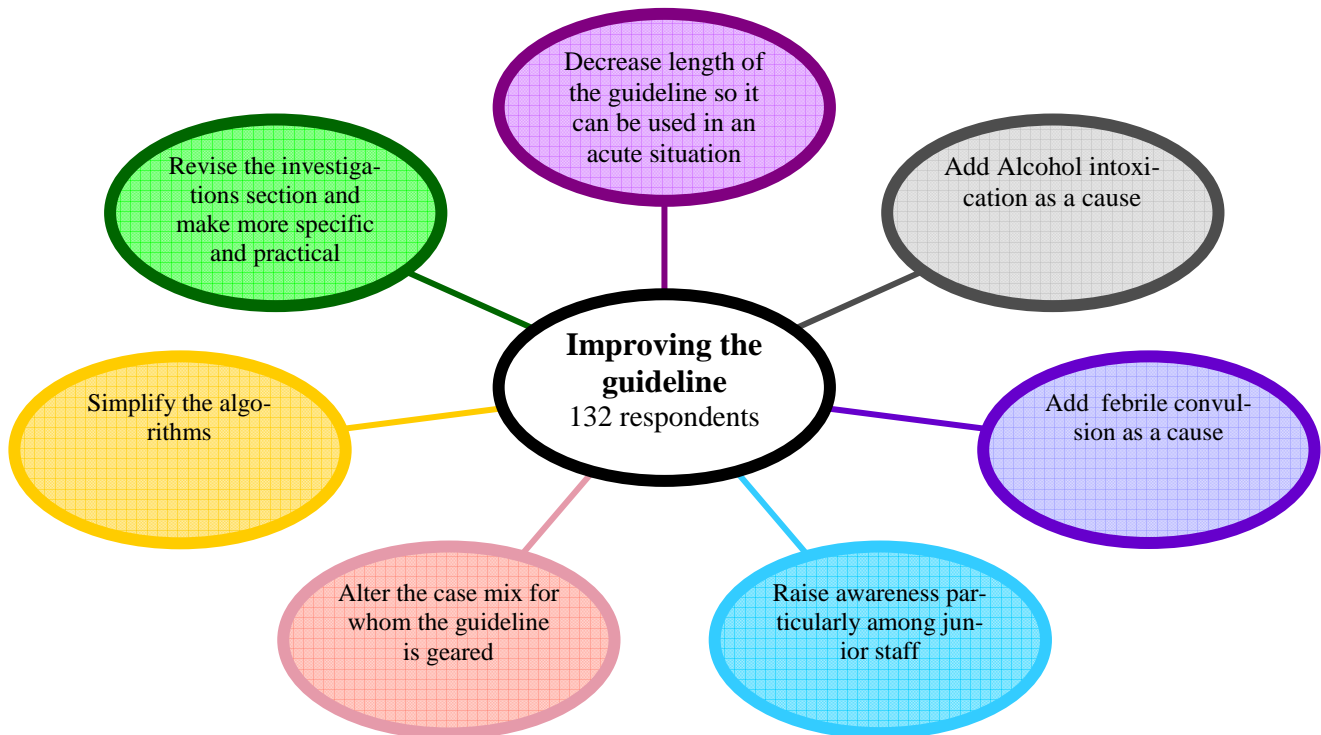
Decrease length of the guideline so it can be used in an acute situation

Revise the investigations section and make more specific and practical

Add Alcohol intoxication as a cause

Improving the guideline
132 respondents

Simplify the algorithms

Add febrile convulsion as a cause

Alter the case mix for whom the guideline is geared

Raise awareness particularly among junior staff